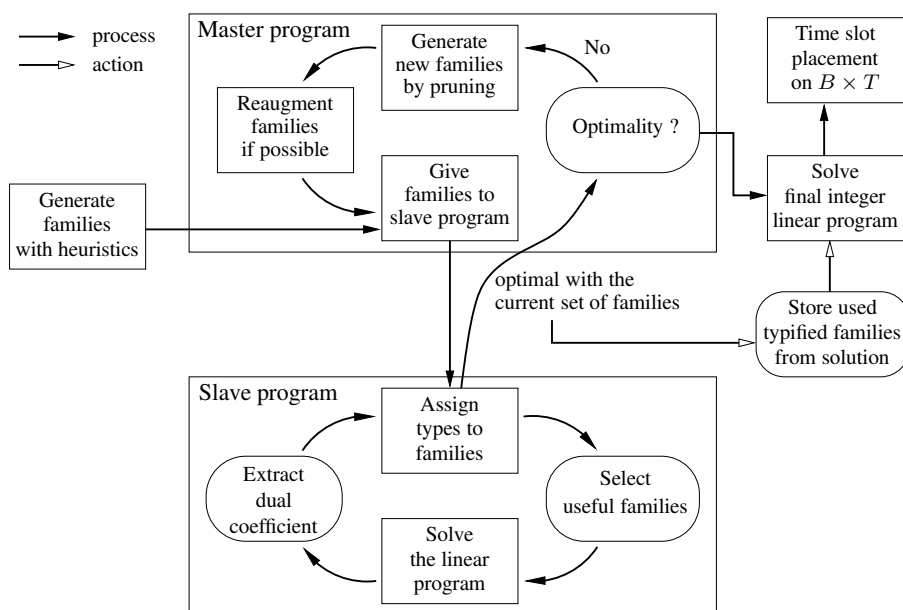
process
action

Master program

Generate new families by pruning

No

Reaugment families if possible

Optimality ?

Give families to slave program

Time slot placement on $B \times T$

Solve final integer linear program

Generate families with heuristics

optimal with the current set of families

Store used typified families from solution

Slave program

Assign types to families

Extract dual coefficient

Select useful families

Solve the linear program